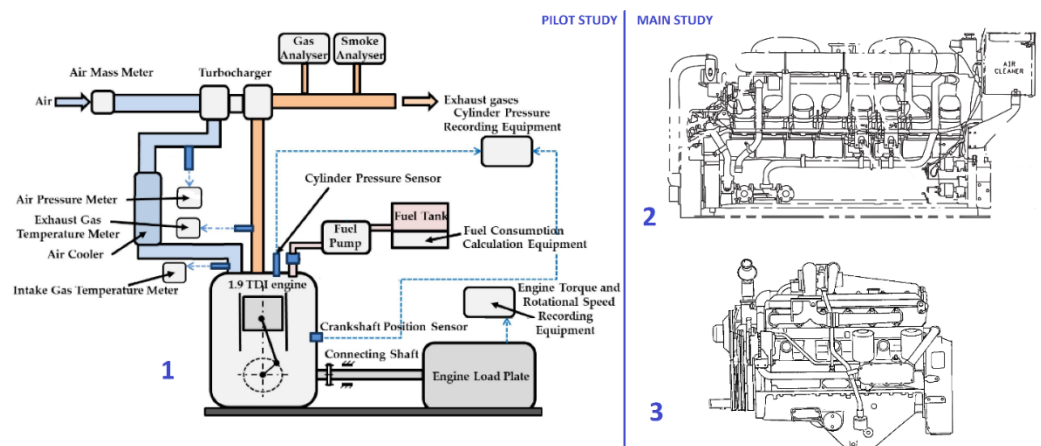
PILOT STUDY

MAIN STUDY

Gas Analyser

Smoke Analyser

Air Mass Meter

Turbocharger

Air

Exhaust gases

Cylinder Pressure Recording Equipment

Cylinder Pressure Sensor

Air Pressure Meter

Exhaust Gas Temperature Meter

Air Cooler

Fuel Pump

Fuel Tank

Fuel Consumption Calculation Equipment

Intake Gas Temperature Meter

1.9 TDI engine

Engine Torque and Rotational Speed Recording Equipment

Crankshaft Position Sensor

Connecting Shaft

Engine Load Plate

1

AIR CLEANER

2

3